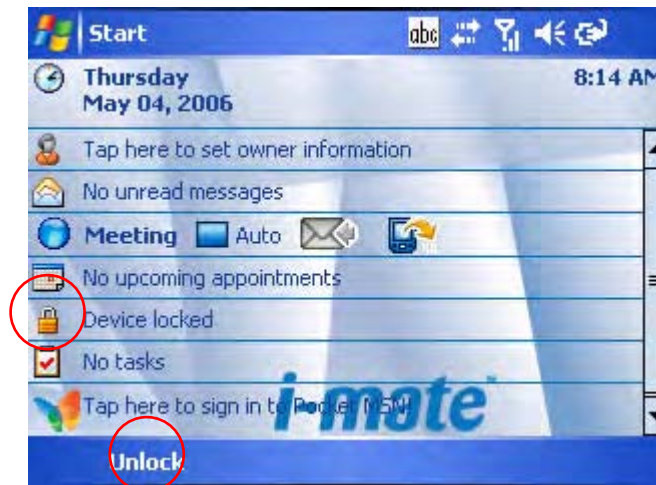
Start

abc

Thursday
May 04, 2006

8:14 AM

Tap here to set owner information

No unread messages

Meeting Auto

No upcoming appointments

Device locked

No tasks

Tap here to sign in to Pocket MSN

i-mate

Unlock